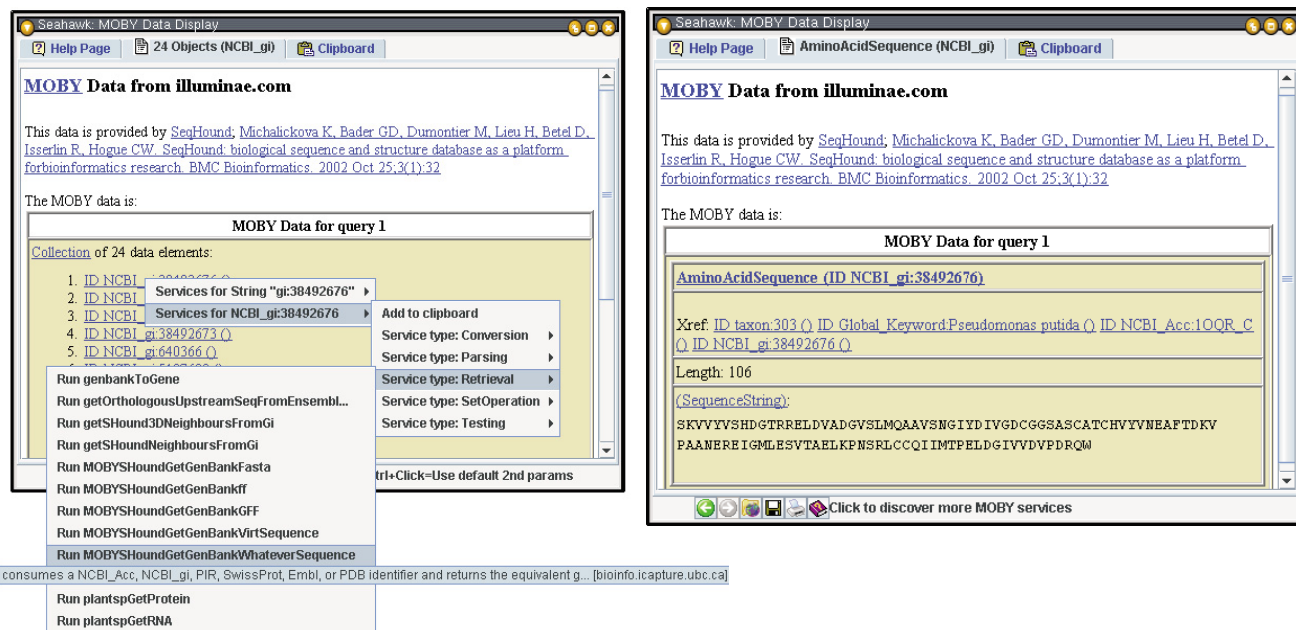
Seahawk: MOBY Data Display

Help Page | 24 Objects (NCBI_gi) | Clipboard

MOBY Data from illuminae.com

This data is provided by SeqHound; Michalickova K, Bader GD, Dumontier M, Lieu H, Betel D, Isserlin R, Hogue CW. SeqHound: biological sequence and structure database as a platform forbioinformatics research. BMC Bioinformatics. 2002 Oct 25;3(1):32

The MOBY data is:

MOBY Data for query 1

Collection of 24 data elements:

1. ID NCBI_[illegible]
2. ID NCBI_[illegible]
3. ID NCBI_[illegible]
4. ID NCBI_gi:38492673 ()
5. ID NCBI_gi:640366 ()

Services for String "gi:38492676"
Services for NCBI_gi:38492676

Add to clipboard
Service type: Conversion
Service type: Parsing
Service type: Retrieval
Service type: SetOperation
Service type: Testing

Run genbankToGene
Run getOrthologousUpstreamSeqFromEnsembl...
Run getSHound3DNeighboursFromGi
Run getSHoundNeighboursFromGi
Run MOBYSHoundGetGenBankFasta
Run MOBYSHoundGetGenBankff
Run MOBYSHoundGetGenBankGFF
Run MOBYSHoundGetGenBankVirtSequence
Run MOBYSHoundGetGenBankWhateverSequence
consumes a NCBI_Acc, NCBI_gi, PIR, SwissProt, Embl, or PDB identifier and returns the equivalent g... [bioinfo.icapture.ubc.ca]
Run plantspGetProtein
Run plantspGetRNA

trl+Click=Use default 2nd params

Seahawk: MOBY Data Display

Help Page | AminoAcidSequence (NCBI_gi) | Clipboard

MOBY Data from illuminae.com

This data is provided by SeqHound; Michalickova K, Bader GD, Dumontier M, Lieu H, Betel D, Isserlin R, Hogue CW. SeqHound: biological sequence and structure database as a platform forbioinformatics research. BMC Bioinformatics. 2002 Oct 25;3(1):32

The MOBY data is:

MOBY Data for query 1

AminoAcidSequence (ID NCBI_gi:38492676)

Xref: ID taxon:303 () ID Global_Keyword:Pseudomonas putida () ID NCBI_Acc:1OQR_C () ID NCBI_gi:38492676 ()

Length: 106

(SequenceString):
SKVVYVSHDGTRRELDVADGVSLMQAAVSNGIYDIVGDCGGSASCATCHVYVNEAFTDKV PAANEREIGMLESVTAELKPNSRLCCQIIMTPELDGIVVDVPDRQW

Click to discover more MOBY services